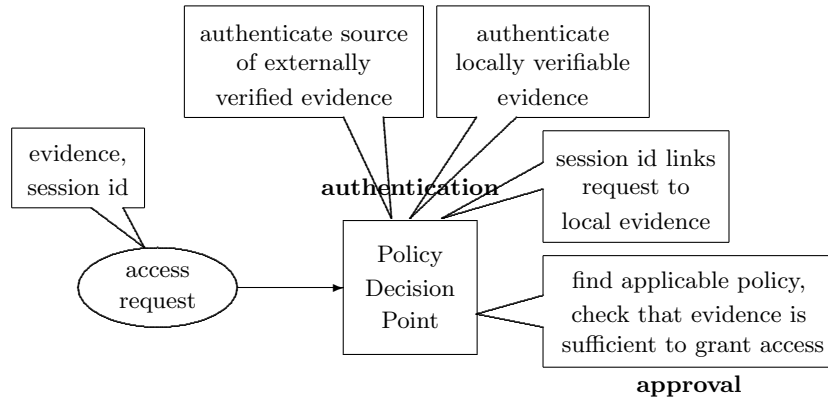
authenticate source of externally verified evidence

authenticate locally verifiable evidence

evidence, session id

authentication

session id links request to local evidence

access request

Policy Decision Point

find applicable policy, check that evidence is sufficient to grant access

approval